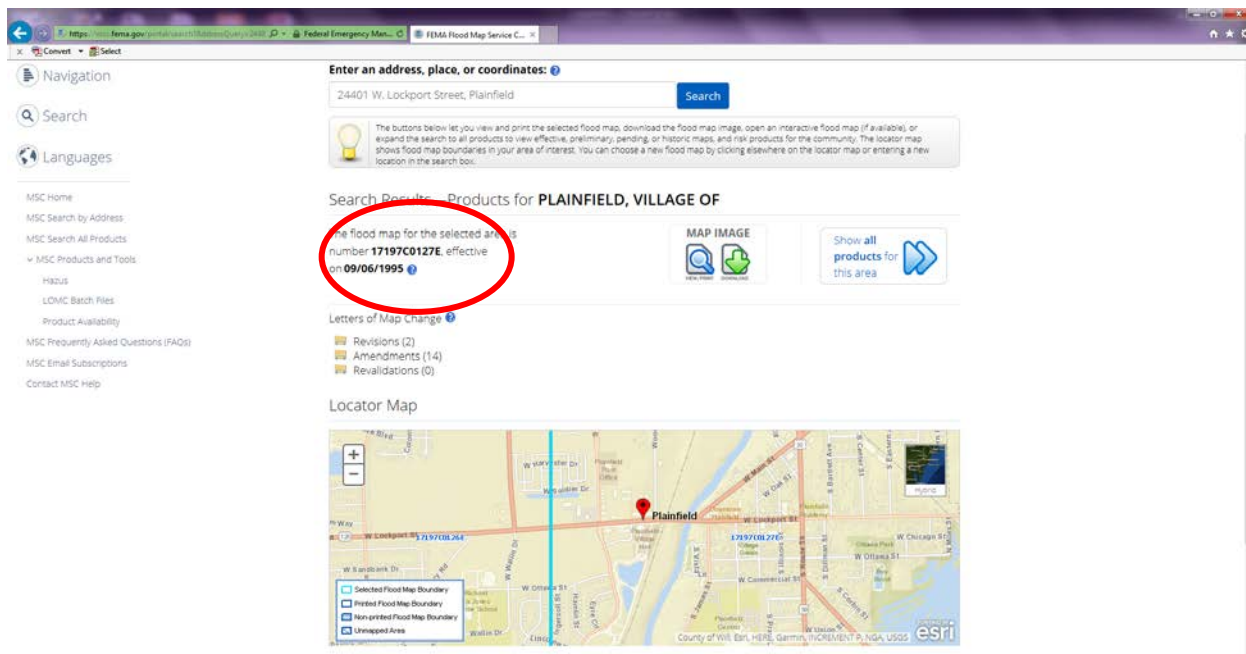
https://msc.fema.gov/portal/search?AddressQuery=2440 Federal Emergency Man... FEMA Flood Map Service C... ×

Convert Select

Navigation

Search

Languages

MSC Home

MSC Search by Address

MSC Search All Products

MSC Products and Tools

Hazus

LOMC Batch Files

Product Availability

MSC Frequently Asked Questions (FAQs)

MSC Email Subscriptions

Contact MSC Help

Enter an address, place, or coordinates:

24401 W. Lockport Street, Plainfield

Search

The buttons below let you view and print the selected flood map, download the flood map image, open an interactive flood map (if available), or expand the search to all products to view effective, preliminary, pending, or historic maps, and risk products for the community. The locator map shows flood map boundaries in your area of interest. You can choose a new flood map by clicking elsewhere on the locator map or entering a new location in the search box.

Search Results—Products for PLAINFIELD, VILLAGE OF

The flood map for the selected area is number 17197C0127E, effective on 09/06/1995

MAP IMAGE

VIEW/PRINT DOWNLOAD

Show all products for this area

Letters of Map Change

Revisions (2)

Amendments (14)

Revalidations (0)

Locator Map

Hybrid

W Lockport St

17197C0126E

17197C0127E

Plainfield

W Chicago St

W Ottawa St

W Commercial St

W Main St

W Ottawa St

W Sandbank Dr

Wallin Dr

Selected Flood Map Boundary

Printed Flood Map Boundary

Non-printed Flood Map Boundary

Unmapped Area

County of Will, Esri, HERE, Garmin, INCREMENT P, NGA, USGS

esri